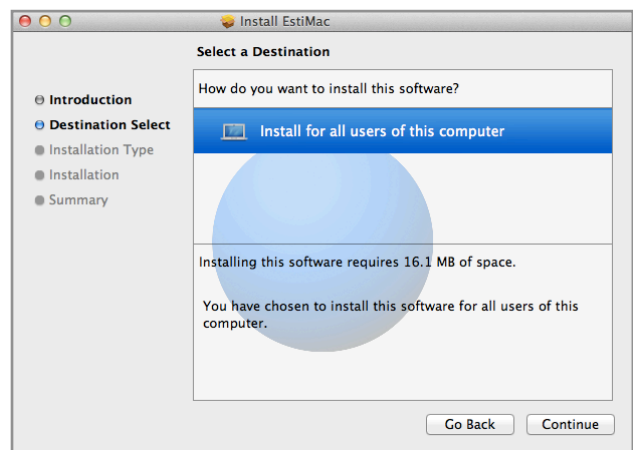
Install EstiMac

Select a Destination

Introduction
Destination Select
Installation Type
Installation
Summary

How do you want to install this software?

Install for all users of this computer

Installing this software requires 16.1 MB of space.

You have chosen to install this software for all users of this computer.

Go Back
Continue